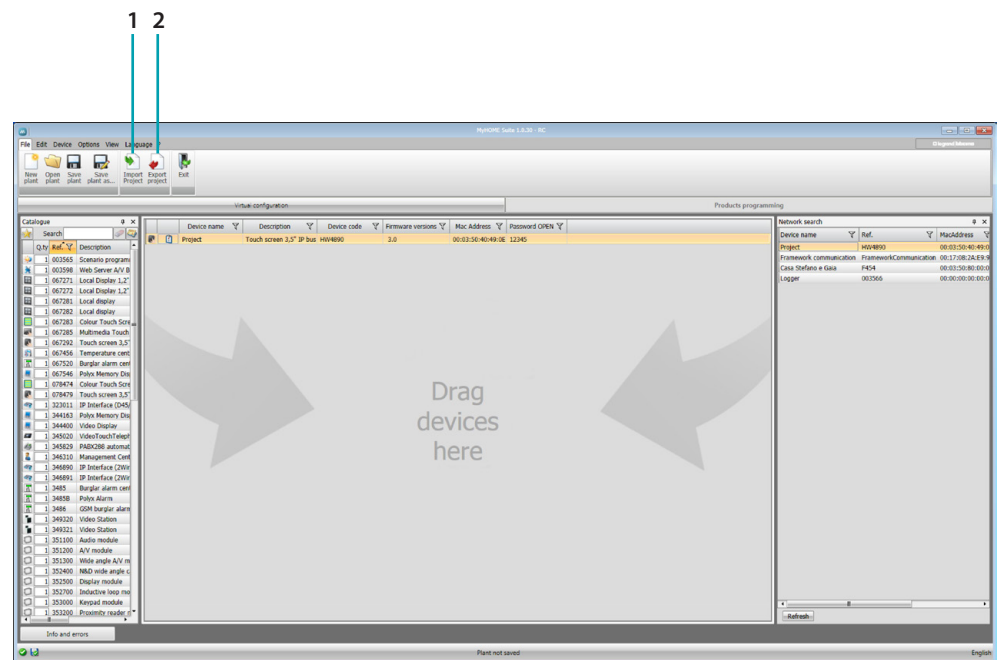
1 2

MyHOME Suite 1.6.30 - EC

File Edit Device Options View Language ?

New plant | Open plant | Save plant | Save plant as... | Import Project | Export project | Exit

Virtual configuration | Products programming

Catalogue

Search

| Q.ty | Ref. | Description |
|---|---|---|
| 1 | 003565 | Scenario programi |
| 1 | 003598 | Web Server A/V B |
| 1 | 067271 | Local Display 1,2" |
| 1 | 067272 | Local Display 1,2" |
| 1 | 067281 | Local display |
| 1 | 067282 | Local display |
| 1 | 067283 | Colour Touch Scre |
| 1 | 067285 | Multimedia Touch |
| 1 | 067292 | Touch screen 3,5" |
| 1 | 067456 | Temperature cent |
| 1 | 067520 | Burglar alarm cen |
| 1 | 067546 | Polyx Memory Dis |
| 1 | 078474 | Colour Touch Scre |
| 1 | 078479 | Touch screen 3,5" |
| 1 | 323011 | IP Interface (D45 |
| 1 | 344163 | Polyx Memory Dis |
| 1 | 344400 | Video Display |
| 1 | 345020 | VideoTouchTeleph |
| 1 | 345829 | PABX286 automat |
| 1 | 346310 | Management Cent |
| 1 | 346890 | IP Interface (2Wir |
| 1 | 346891 | IP Interface (2Wir |
| 1 | 3485 | Burglar alarm cen |
| 1 | 3485B | Polyx Alarm |
| 1 | 3486 | GSM burglar alarm |
| 1 | 349320 | Video Station |
| 1 | 349321 | Video Station |
| 1 | 351100 | Audio module |
| 1 | 351200 | A/V module |
| 1 | 351300 | Wide angle A/V m |
| 1 | 352400 | N&D wide angle c |
| 1 | 352500 | Display module |
| 1 | 352700 | Inductive loop mo |
| 1 | 353000 | Keypad module |
| 1 | 353200 | Proximity reader n |

| Device name | Description | Device code | Firmware versions | Mac Address | Password OPEN |
|---|---|---|---|---|---|
| Project | Touch screen 3,5" IP bus | HW4890 | 3.0 | 00:03:50:40:49:0E | 12345 |

Drag devices here

Network search

| Device name | Ref. | MacAddress |
|---|---|---|
| Project | HW4890 | 00:03:50:40:49:0 |
| Framework communication | FrameworkCommunication | 00:17:08:2A:E9:9 |
| Casa Stefano e Gaia | F454 | 00:03:50:80:00:0 |
| Logger | 003566 | 00:00:00:00:00:0 |

Refresh

Info and errors

Plant not saved

English